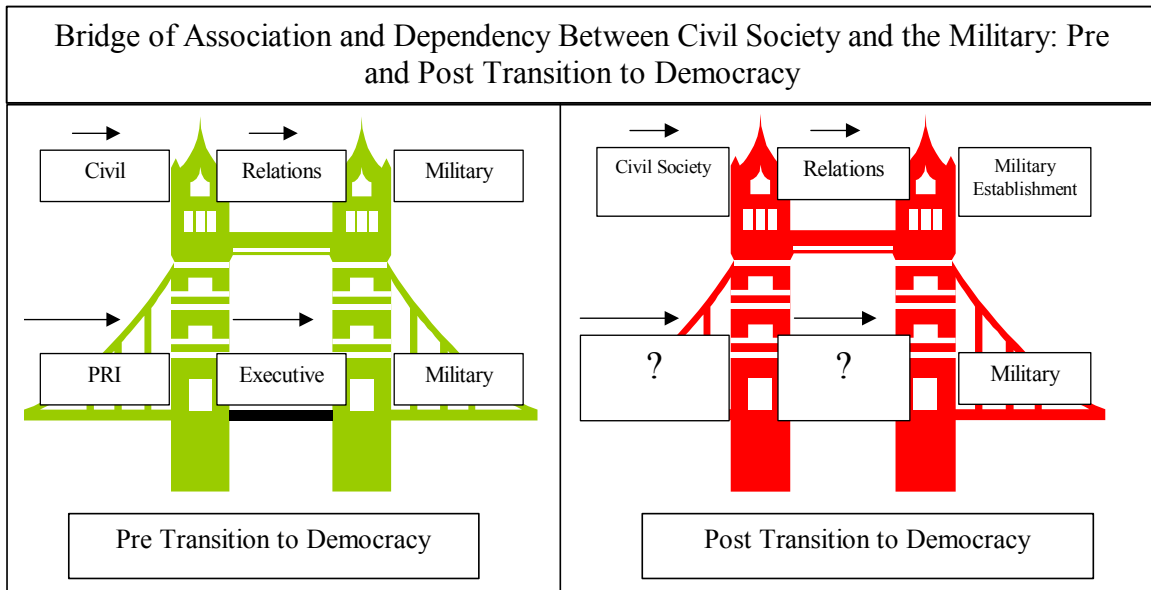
Bridge of Association and Dependency Between Civil Society and the Military: Pre and Post Transition to Democracy

Civil

Relations

Military

PRI

Executive

Military

Pre Transition to Democracy

Civil Society

Relations

Military Establishment

?

?

Military

Post Transition to Democracy